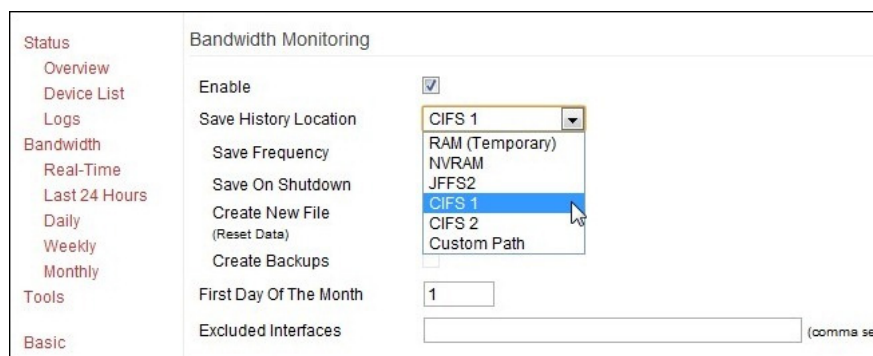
Status
Overview
Device List
Logs
Bandwidth
Real-Time
Last 24 Hours
Daily
Weekly
Monthly
Tools

Basic

Bandwidth Monitoring

Enable
Save History Location
Save Frequency
Save On Shutdown
Create New File
(Reset Data)
Create Backups
First Day Of The Month
Excluded Interfaces

CIFS 1
RAM (Temporary)
NVRAM
JFFS2
CIFS 1
CIFS 2
Custom Path

1

(comma se